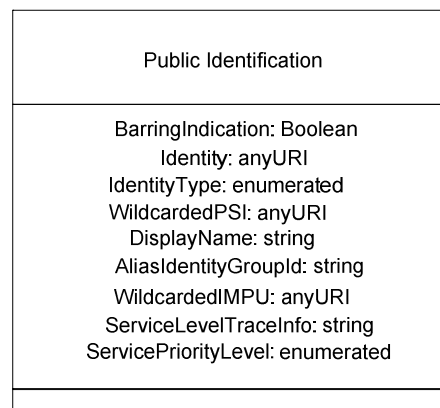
Public Identification

BarringIndication: Boolean
Identity: anyURI
IdentityType: enumerated
WildcardedPSI: anyURI
DisplayName: string
AliasIdentityGroupId: string
WildcardedIMPU: anyURI
ServiceLevelTraceInfo: string
ServicePriorityLevel: enumerated